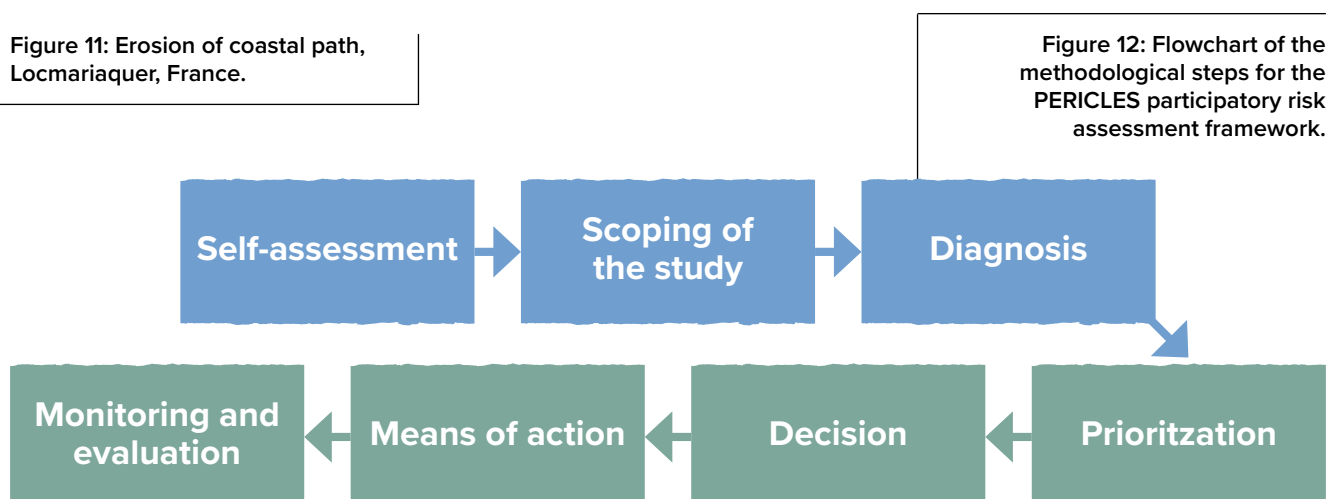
Figure 11: Erosion of coastal path, Locmariaquer, France.

Figure 12: Flowchart of the methodological steps for the PERICLES participatory risk assessment framework.

Self-assessment

Scoping of the study

Diagnosis

Prioritzation

Decision

Means of action

Monitoring and evaluation